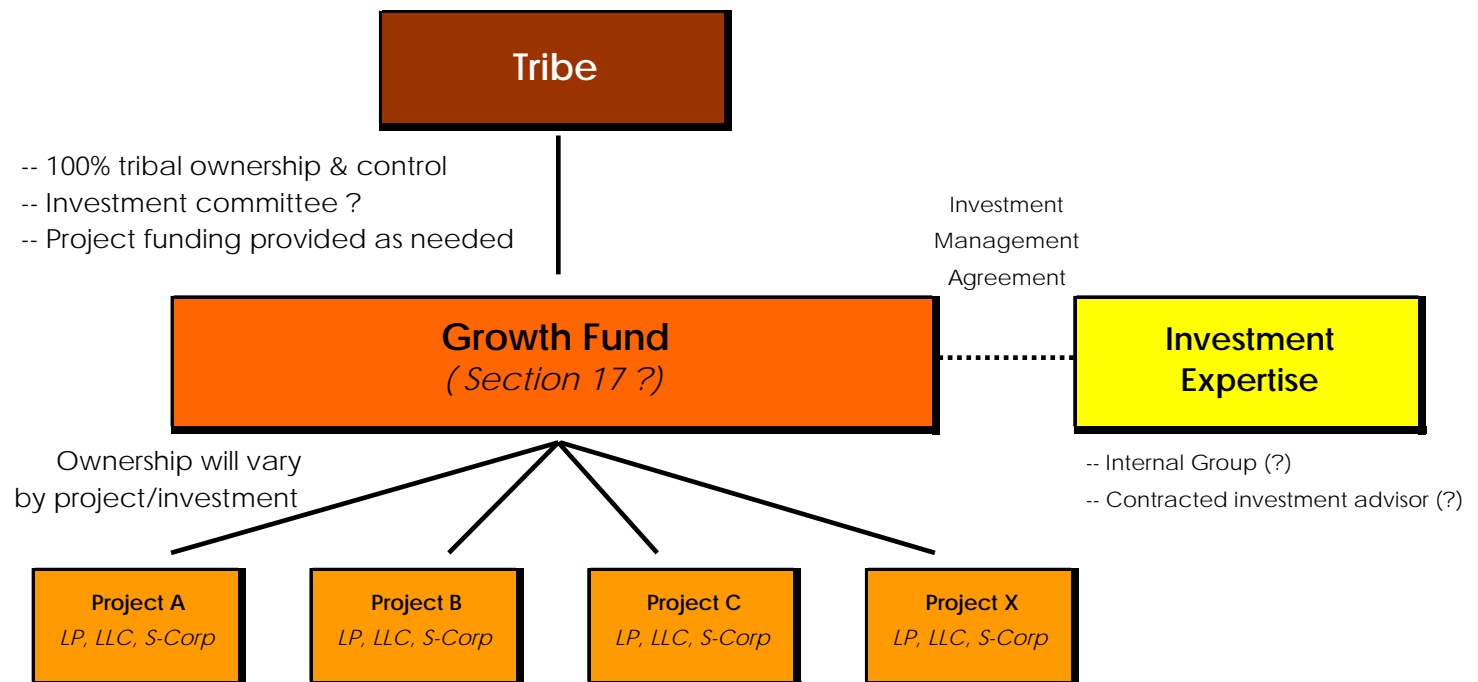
Tribe

-- 100% tribal ownership & control
-- Investment committee ?
-- Project funding provided as needed

Investment Management Agreement

Growth Fund
( Section 17 ?)

Investment Expertise

-- Internal Group (?)
-- Contracted investment advisor (?)

Ownership will vary by project/investment

Project A
LP, LLC, S-Corp

Project B
LP, LLC, S-Corp

Project C
LP, LLC, S-Corp

Project X
LP, LLC, S-Corp